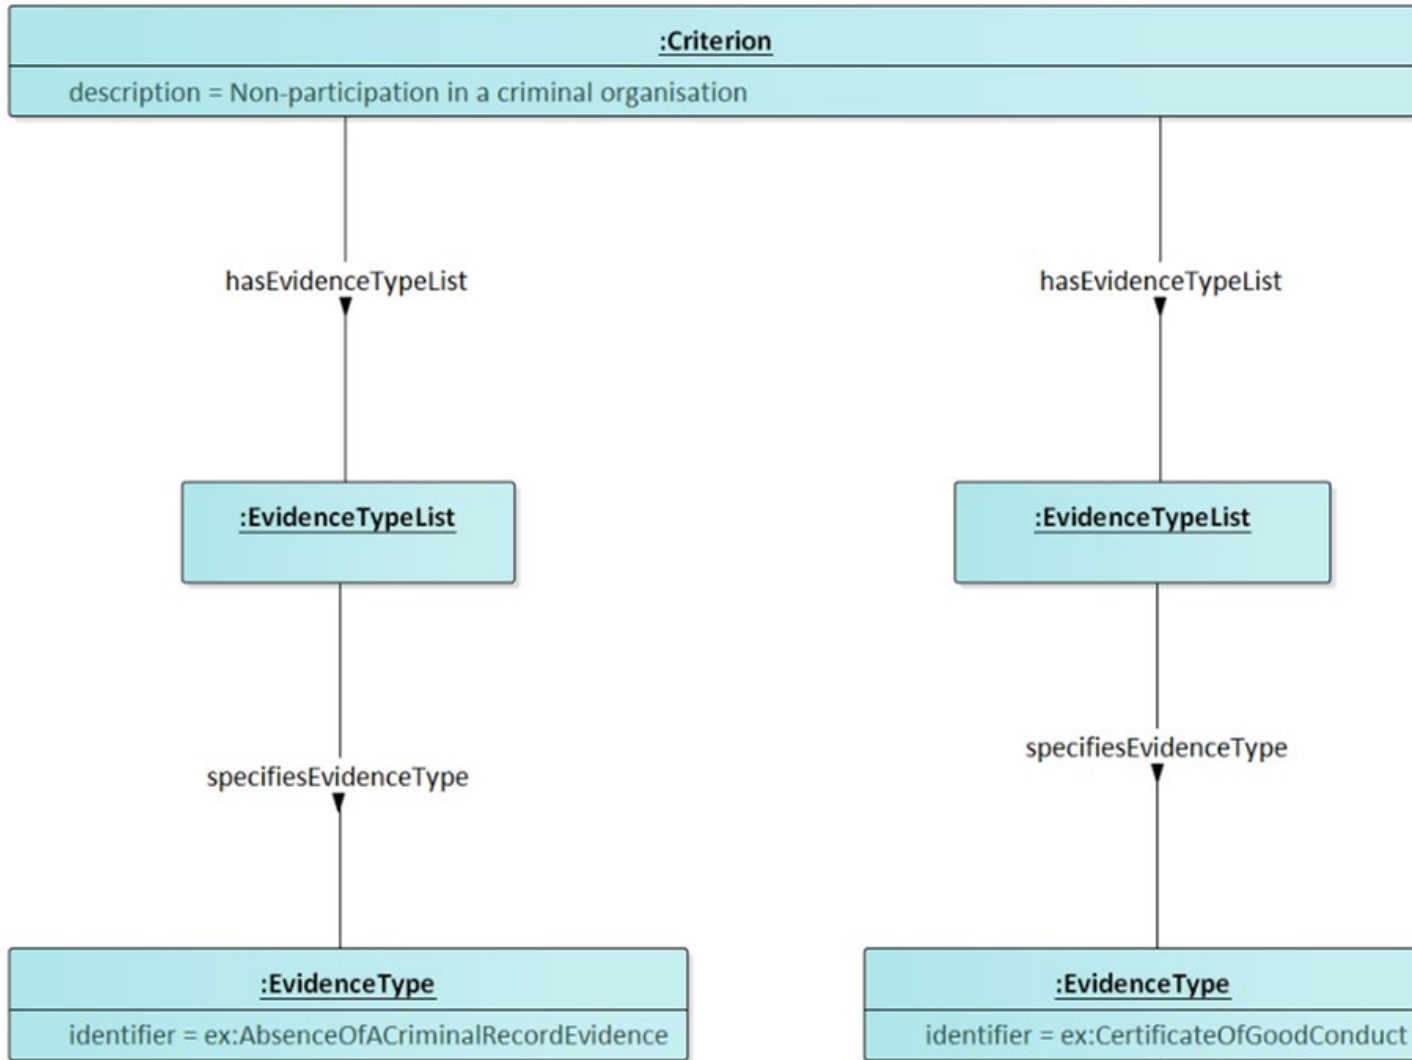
:Criterion

description = Non-participation in a criminal organisation

hasEvidenceTypeList

hasEvidenceTypeList

:EvidenceTypeList

:EvidenceTypeList

specifiesEvidenceType

specifiesEvidenceType

:EvidenceType

identifier = ex:AbsenceOfACriminalRecordEvidence

:EvidenceType

identifier = ex:CertificateOfGoodConduct